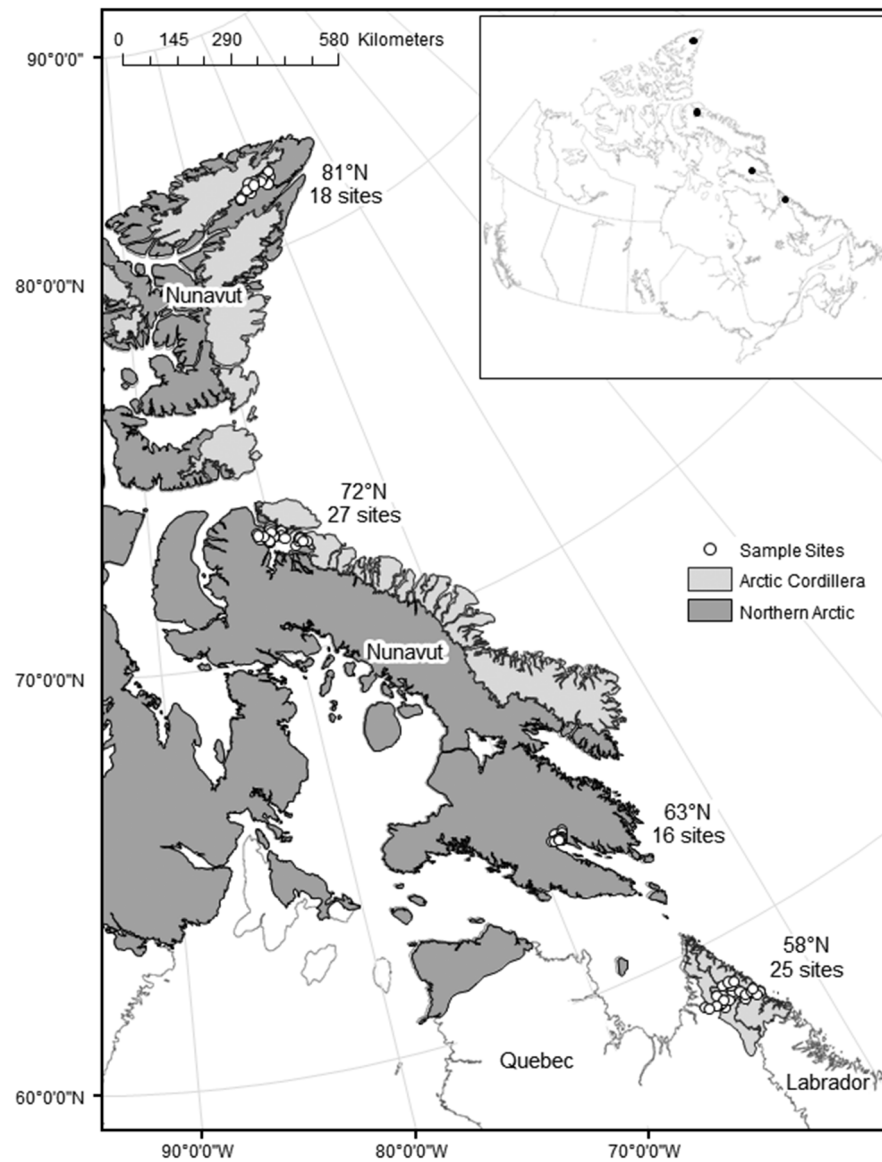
0 145 290 580 Kilometers

90°0'0"

81°N
18 sites

80°0'0"N

Nunavut

72°N
27 sites

Sample Sites
Arctic Cordillera
Northern Arctic

Nunavut

70°0'0"N

63°N
16 sites

58°N
25 sites

Quebec

Labrador

60°0'0"N

90°0'0"W

80°0'0"W

70°0'0"W